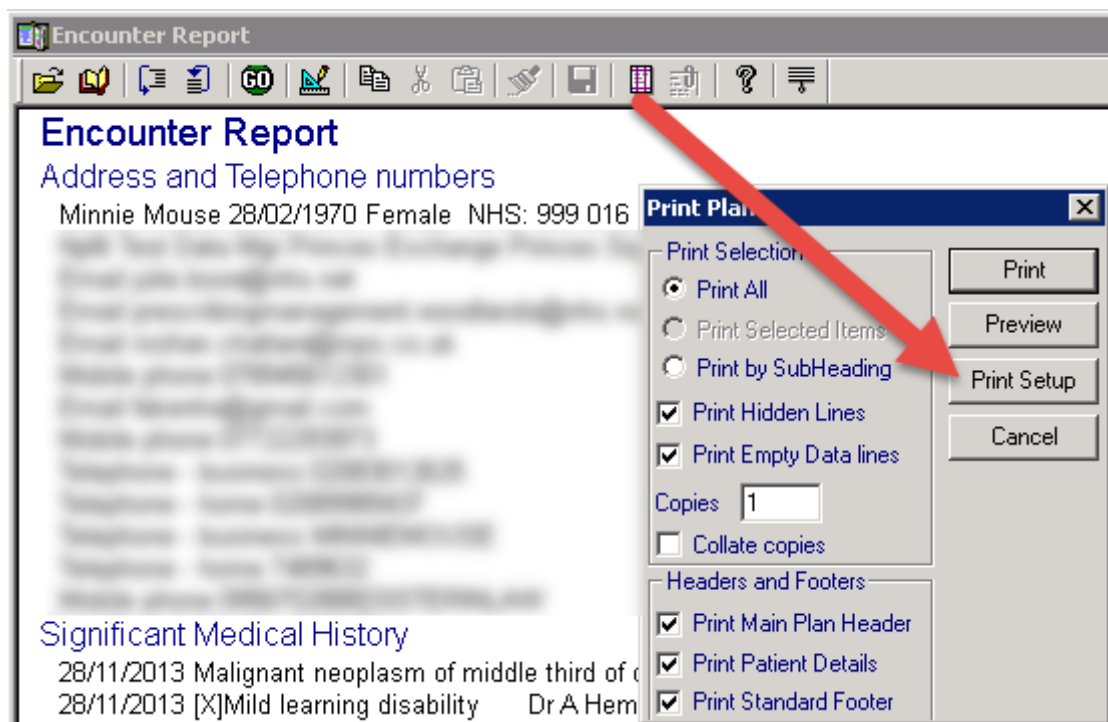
Encounter Report

Encounter Report

Address and Telephone numbers

Minnie Mouse 28/02/1970 Female NHS: 999 016

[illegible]

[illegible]

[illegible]

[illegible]

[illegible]

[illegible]

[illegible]

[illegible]

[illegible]

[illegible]

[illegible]

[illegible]

Significant Medical History

28/11/2013 Malignant neoplasm of middle third of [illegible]

28/11/2013 [X]Mild learning disability Dr A Hem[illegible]

Print Plan

×

Print Selection

Print All

Print Selected Items

Print by SubHeading

Print Hidden Lines

Print Empty Data lines

Copies 1

Collate copies

Headers and Footers

Print Main Plan Header

Print Patient Details

Print Standard Footer

Print

Preview

Print Setup

Cancel